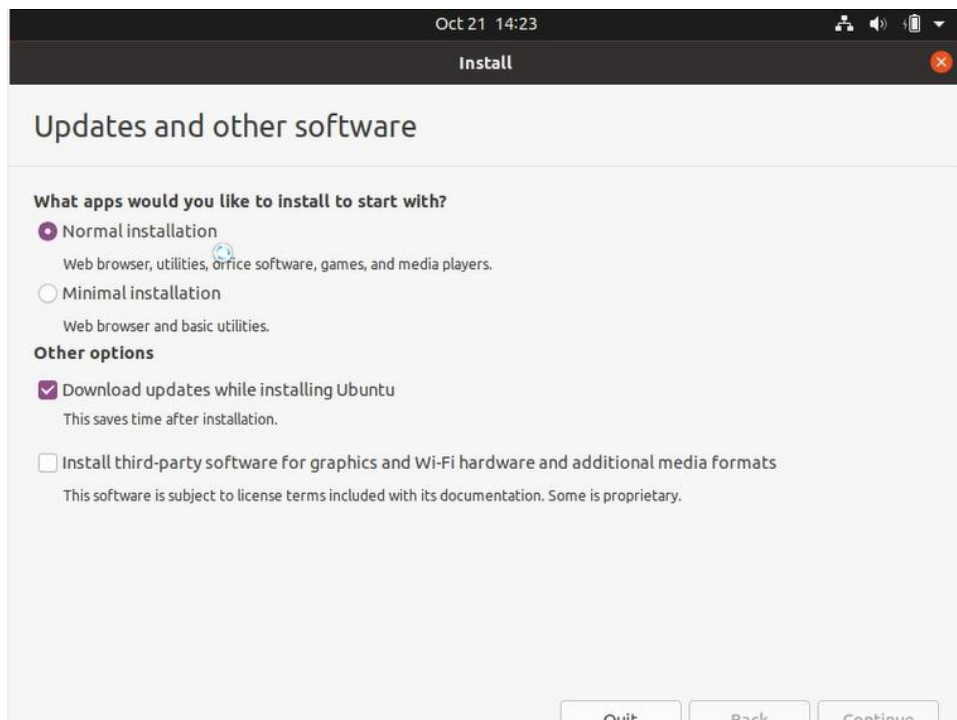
Oct 21 14:23

Install

Updates and other software

What apps would you like to install to start with?

Normal installation

Web browser, utilities, office software, games, and media players.

Minimal installation

Web browser and basic utilities.

Other options

Download updates while installing Ubuntu

This saves time after installation.

Install third-party software for graphics and Wi-Fi hardware and additional media formats

This software is subject to license terms included with its documentation. Some is proprietary.

Quit Back Continue